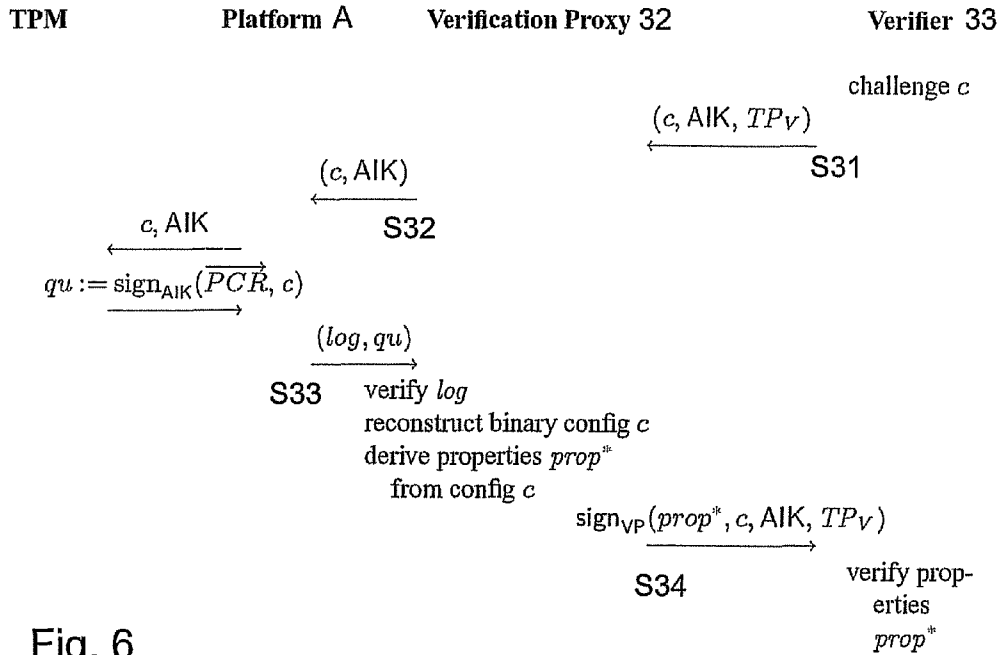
TPM Platform A Verification Proxy 32 Verifier 33

challenge $c$

$(c, \mathsf{AIK}, TP_V)$

S31

$(c, \mathsf{AIK})$

S32

$c$, AIK

$qu := \mathrm{sign}_{\mathsf{AIK}}(\overrightarrow{PCR}, c)$

$(log, qu)$

S33 verify $log$
reconstruct binary config $c$
derive properties $prop^*$
from config $c$

$\mathsf{sign}_{\mathsf{VP}}(prop^*, c, \mathsf{AIK}, TP_V)$

S34 verify properties $prop^*$

Fig. 6